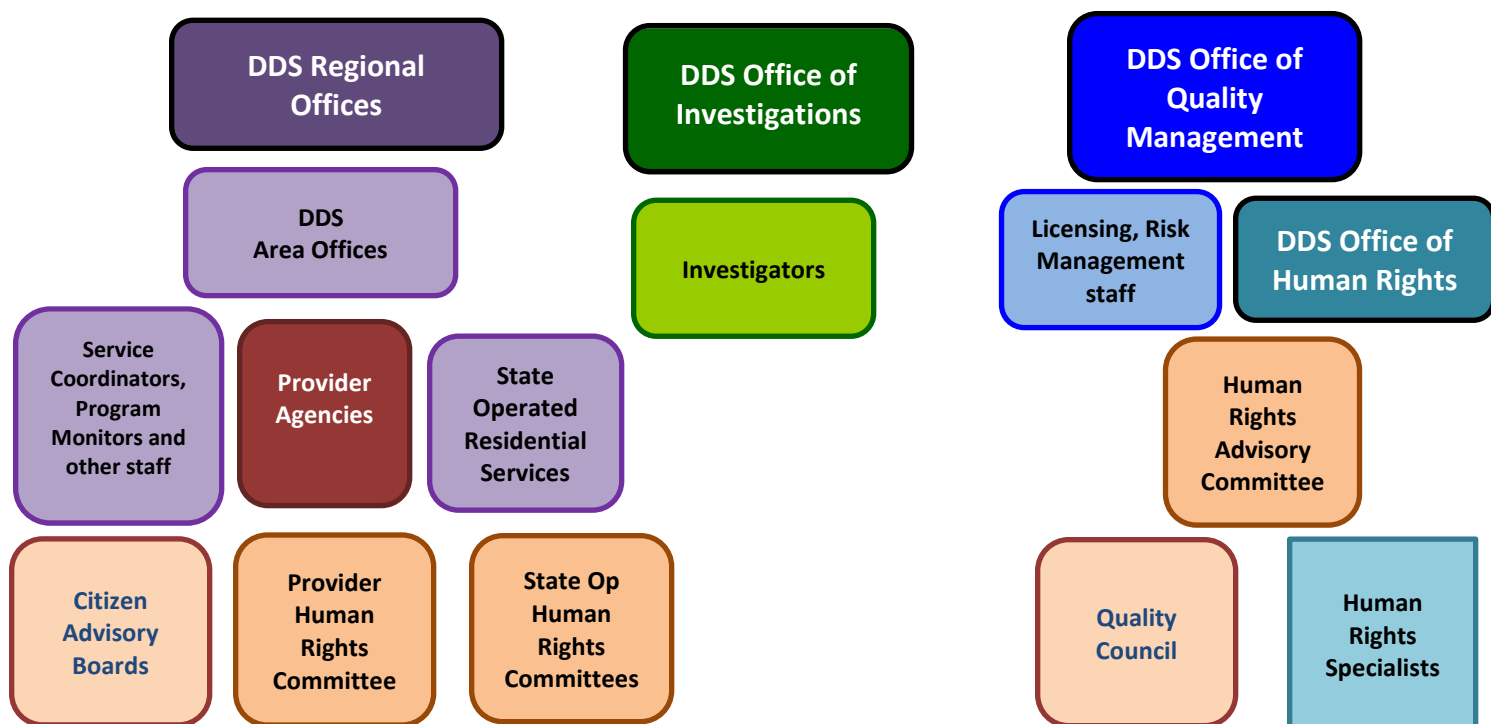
DDS Regional Offices

DDS Area Offices

Service Coordinators, Program Monitors and other staff

Provider Agencies

State Operated Residential Services

Citizen Advisory Boards

Provider Human Rights Committee

State Op Human Rights Committees

DDS Office of Investigations

Investigators

DDS Office of Quality Management

Licensing, Risk Management staff

DDS Office of Human Rights

Human Rights Advisory Committee

Quality Council

Human Rights Specialists